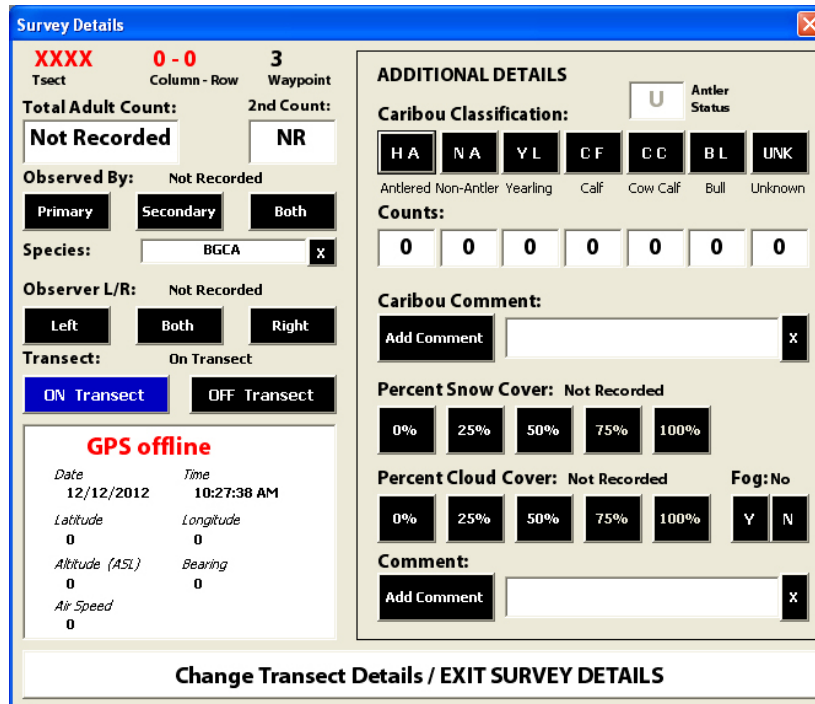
Survey Details

XXXX
Tsect

0 - 0
Column - Row

3
Waypoint

Total Adult Count:
Not Recorded

2nd Count:
NR

Observed By: Not Recorded

Primary Secondary Both

Species: BGCA X

Observer L/R: Not Recorded

Left Both Right

Transect: On Transect

ON Transect OFF Transect

GPS offline

Date
12/12/2012

Time
10:27:38 AM

Latitude
0

Longitude
0

Altitude (ASL)
0

Bearing
0

Air Speed
0

ADDITIONAL DETAILS

U
Antler Status

Caribou Classification:

| HA | NA | YL | CF | CC | BL | UNK |
|---|---|---|---|---|---|---|
| Antlered | Non-Antler | Yearling | Calf | Cow Calf | Bull | Unknown |

Counts:

| 0 | 0 | 0 | 0 | 0 | 0 | 0 |
|---|---|---|---|---|---|---|

Caribou Comment:

Add Comment X

Percent Snow Cover: Not Recorded

0% 25% 50% 75% 100%

Percent Cloud Cover: Not Recorded

0% 25% 50% 75% 100%

Fog: No

Y N

Comment:

Add Comment X

Change Transect Details / EXIT SURVEY DETAILS